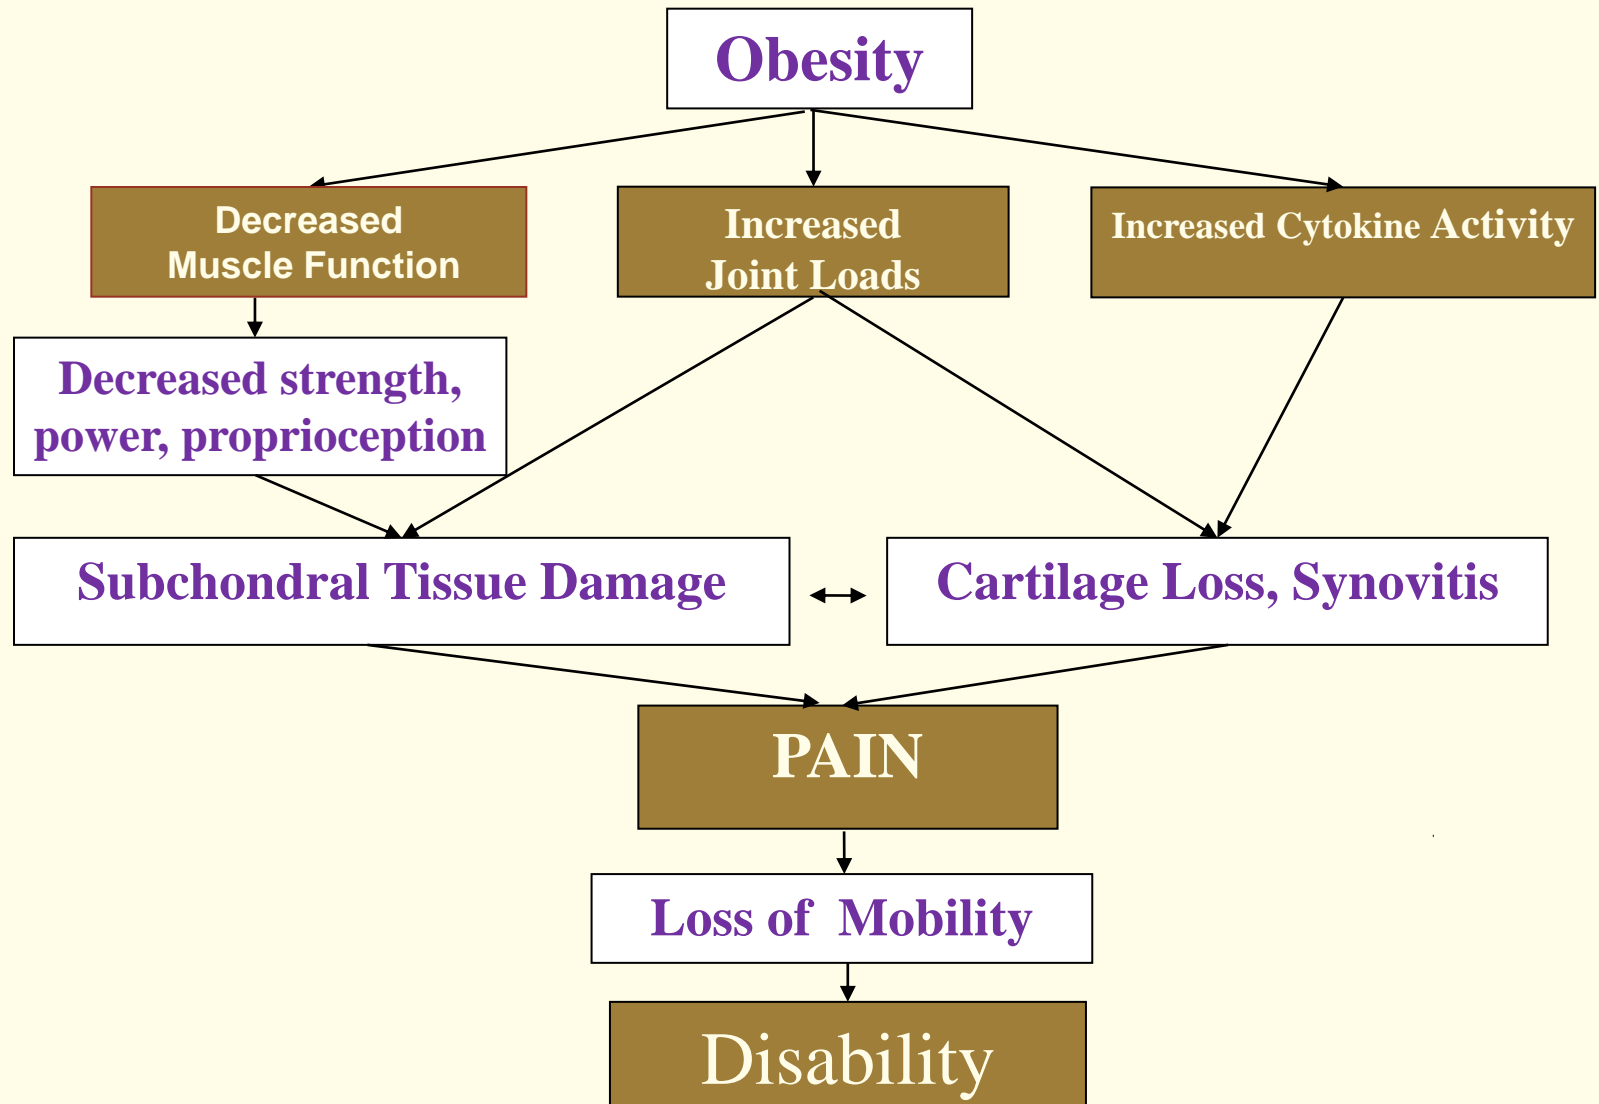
Obesity

Decreased Muscle Function

Increased Joint Loads

Increased Cytokine Activity

Decreased strength, power, proprioception

Subchondral Tissue Damage

Cartilage Loss, Synovitis

PAIN

Loss of Mobility

Disability